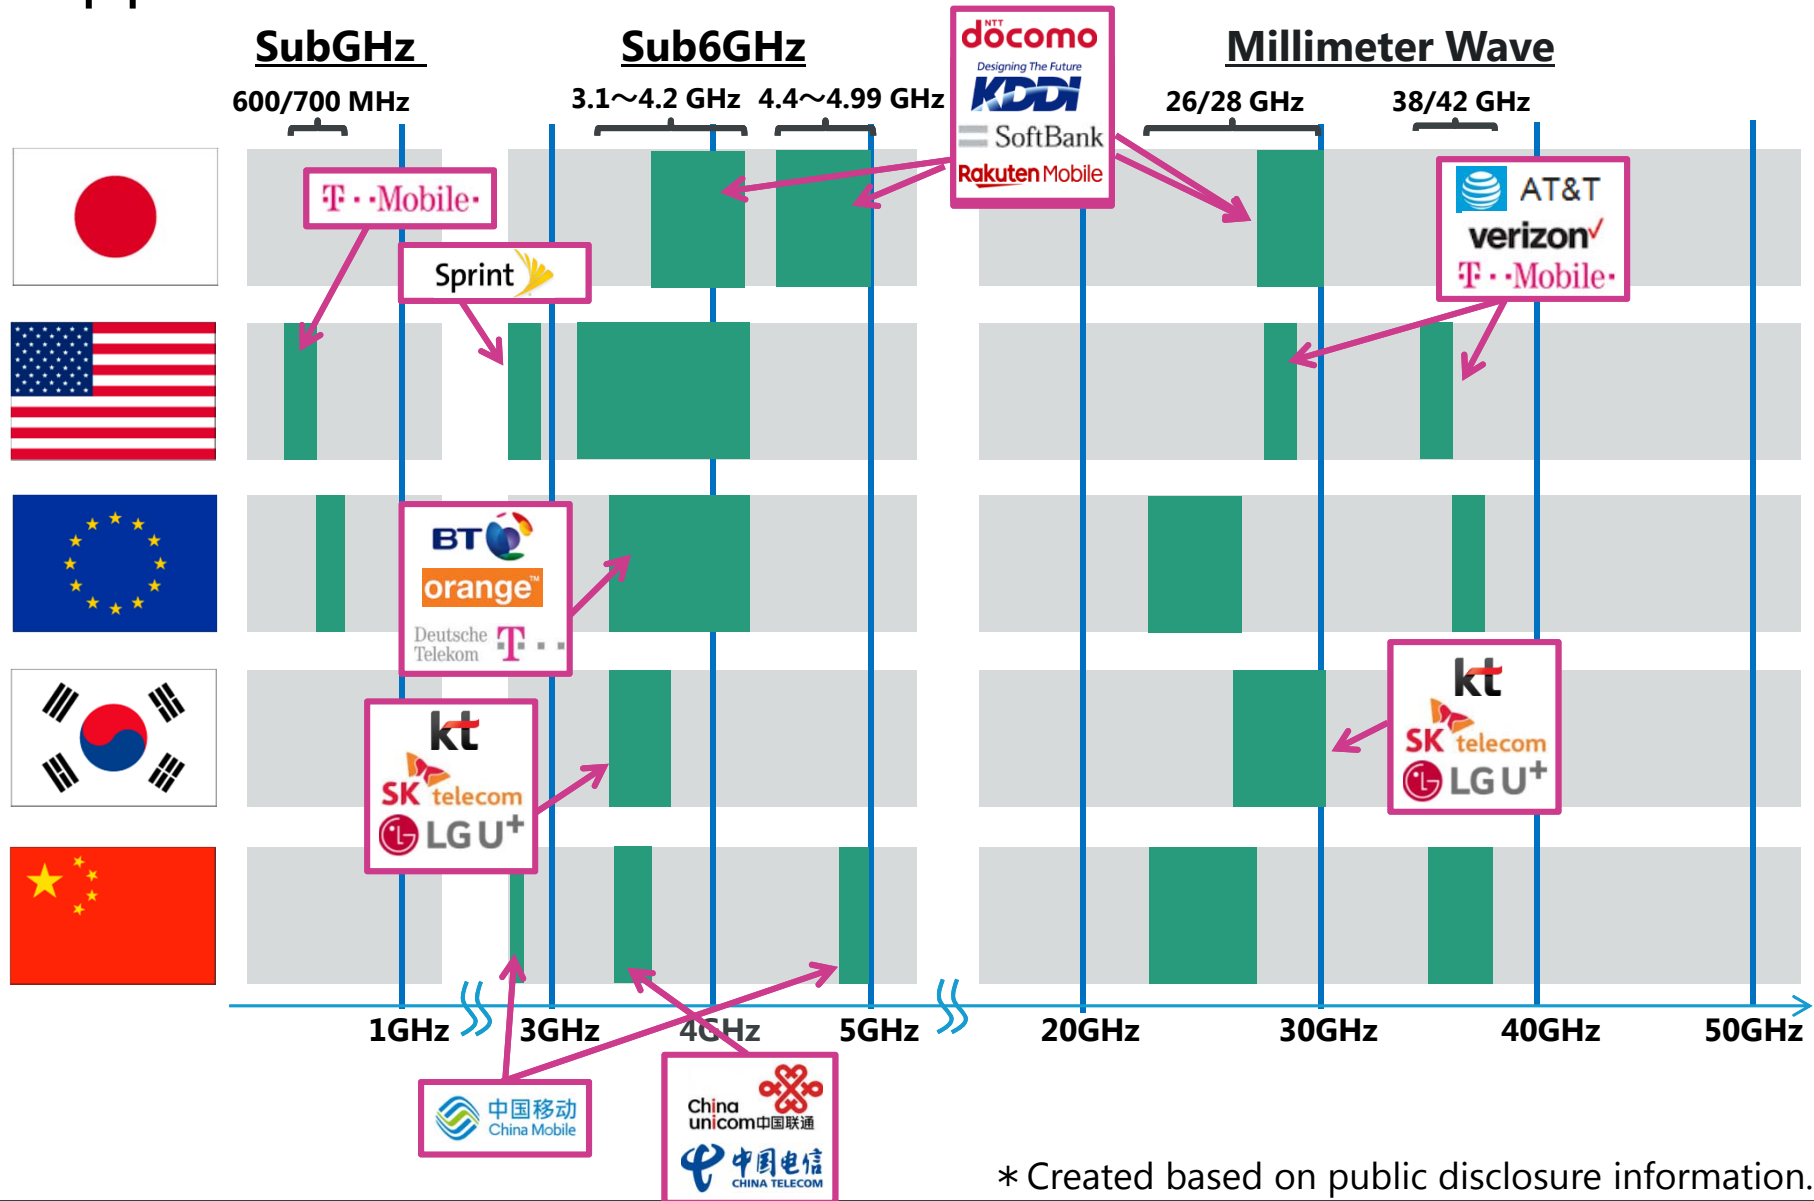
SubGHz

Sub6GHz

Millimeter Wave

600/700 MHz

3.1～4.2 GHz

4.4～4.99 GHz

26/28 GHz

38/42 GHz

NTT docomo

Designing The Future KDDI

SoftBank

Rakuten Mobile

T··Mobile·

Sprint

AT&T

verizon

T··Mobile·

BT

orange

Deutsche Telekom

kt

SK telecom

LG U+

kt

SK telecom

LG U+

1GHz

3GHz

4GHz

5GHz

20GHz

30GHz

40GHz

50GHz

中国移动 China Mobile

China unicom中国联通

中国电信 CHINA TELECOM

＊Created based on public disclosure information.